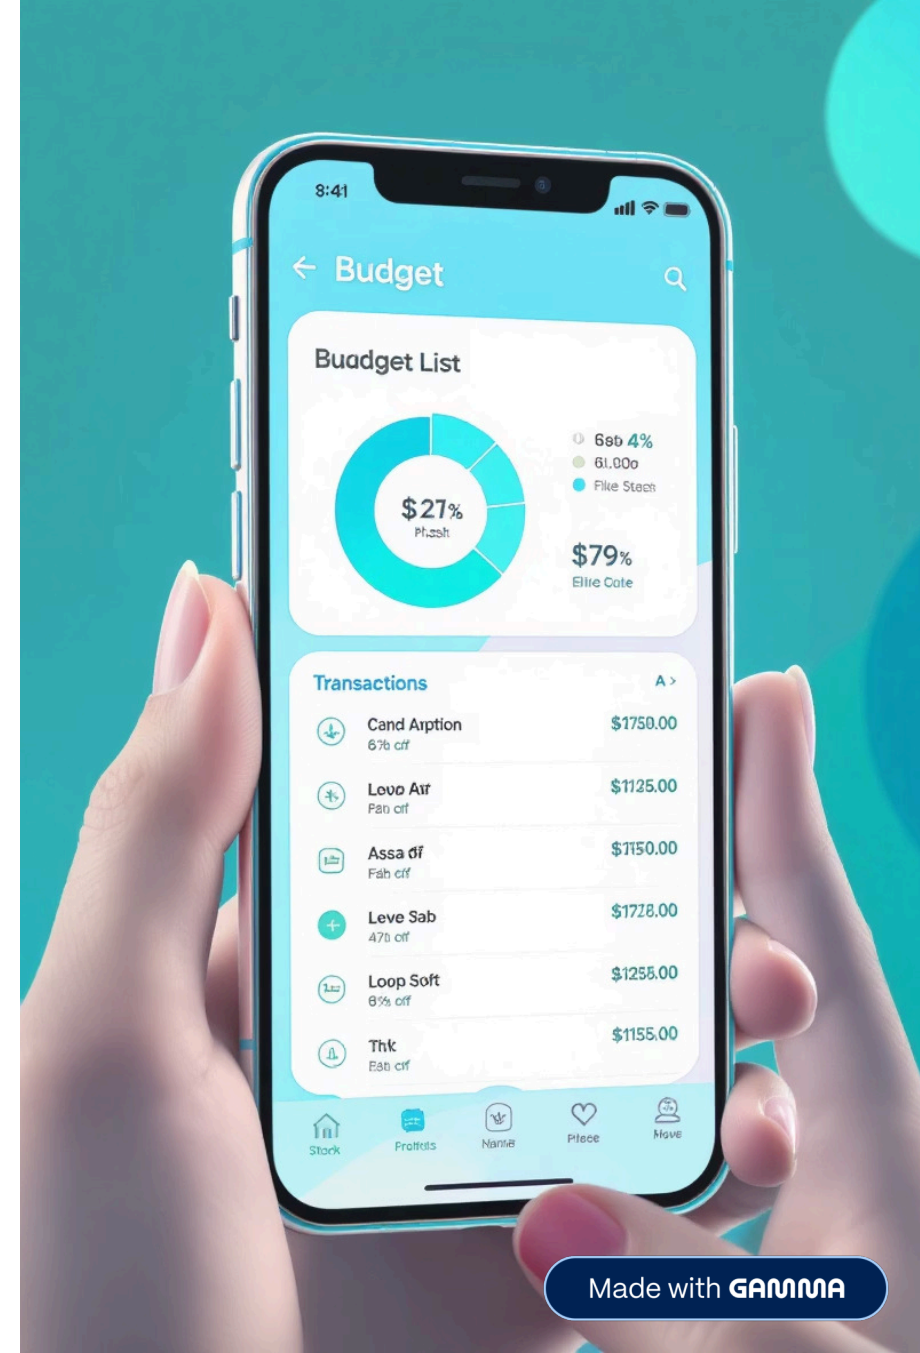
8:41

← Budget

Buadget List

$27%
Phsh

6sb 4%
61.00o
Fike Stesh

$79%
Elire Cote

Transactions
A >

Cand Arption
6% cff
$1750.00

Lovo Arr
Fab cff
$1125.00

Assa ōf
Fah cff
$1150.00

Leve Sab
47% cff
$1778.00

Loop Soft
6% cff
$1255.00

Thk
Eab cff
$1155.00

Stork
Profirls
Nama
Place
Move

Made with GAMMA